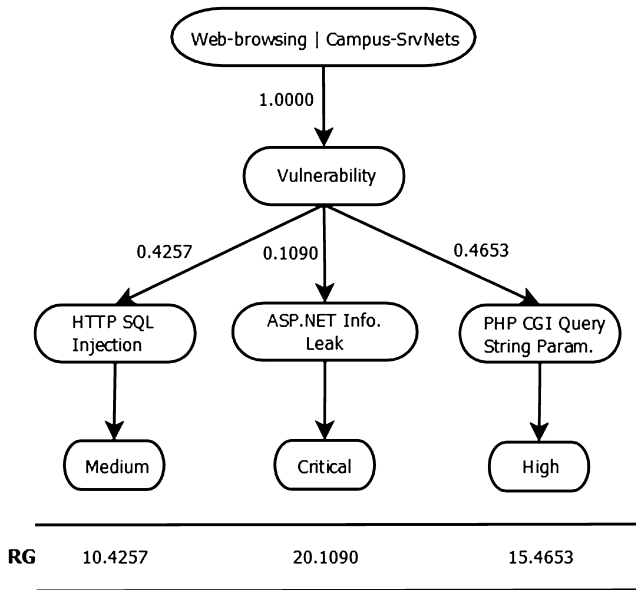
Web-browsing | Campus-SrvNets

1.0000

Vulnerability

0.4257

0.1090

0.4653

HTTP SQL Injection

ASP.NET Info. Leak

PHP CGI Query String Param.

Medium

Critical

High

| RG | 10.4257 | 20.1090 | 15.4653 |
|---|---|---|---|